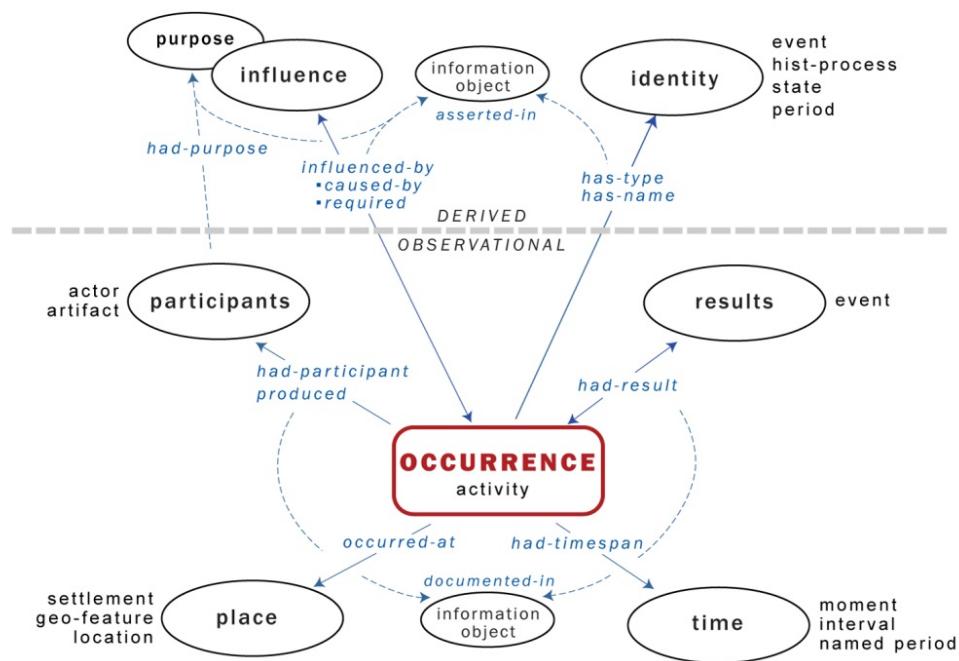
purpose

influence

information object

identity

event
hist-process
state
period

had-purpose

asserted-in

influenced-by
▪caused-by
▪required

has-type
has-name

DERIVED

OBSERVATIONAL

actor
artifact

participants

results

event

had-participant
produced

had-result

OCCURRENCE
activity

occurred-at

had-timespan

documented-in

settlement
geo-feature
location

place

information object

time

moment
interval
named period